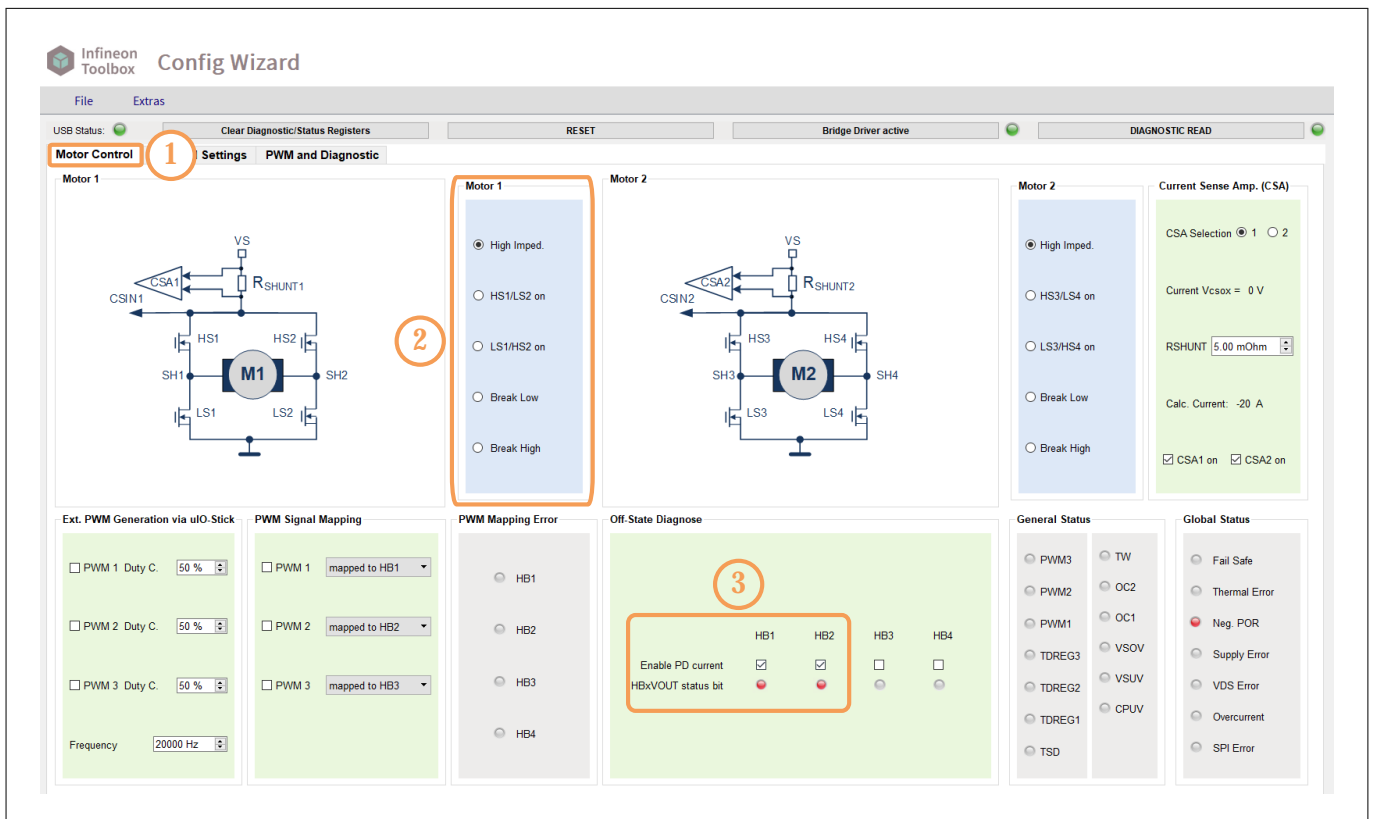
Infineon Toolbox Config Wizard

File Extras

USB Status: Clear Diagnostic/Status Registers RESET Bridge Driver active DIAGNOSTIC READ

Motor Control 1 Settings PWM and Diagnostic

Motor 1

VS
CSA1
$R_{SHUNT1}$
CSIN1
HS1 HS2
SH1 M1 SH2
LS1 LS2

Motor 1

High Imped.
HS1/LS2 on
LS1/HS2 on
Break Low
Break High

2

Motor 2

VS
CSA2
$R_{SHUNT2}$
CSIN2
HS3 HS4
SH3 M2 SH4
LS3 LS4

Motor 2

High Imped.
HS3/LS4 on
LS3/HS4 on
Break Low
Break High

Current Sense Amp. (CSA)

CSA Selection 1 2

Current Vcsox = 0 V

RSHUNT 5.00 mOhm

Calc. Current: -20 A

CSA1 on CSA2 on

Ext. PWM Generation via uIO-Stick

PWM 1 Duty C. 50 %
PWM 2 Duty C. 50 %
PWM 3 Duty C. 50 %
Frequency 20000 Hz

PWM Signal Mapping

PWM 1 mapped to HB1
PWM 2 mapped to HB2
PWM 3 mapped to HB3

PWM Mapping Error

HB1
HB2
HB3
HB4

Off-State Diagnose

3

| | HB1 | HB2 | HB3 | HB4 |
|---|---|---|---|---|
| Enable PD current | ☑ | ☑ | ☐ | ☐ |
| HBxVOUT status bit | | | | |

General Status

PWM3
PWM2
PWM1
TDREG3
TDREG2
TDREG1
TSD
TW
OC2
OC1
VSOV
VSUV
CPUV

Global Status

Fail Safe
Thermal Error
Neg. POR
Supply Error
VDS Error
Overcurrent
SPI Error